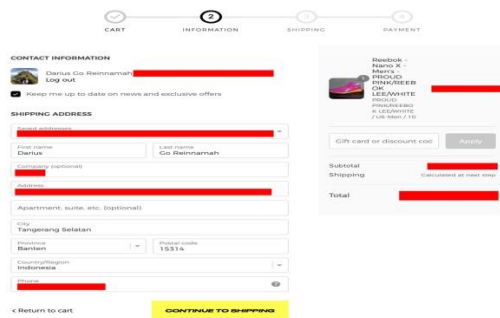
CART INFORMATION SHIPPING PAYMENT

2 3 4

CONTACT INFORMATION

Darius Go Reinnamah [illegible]
Log out

Keep me up to date on news and exclusive offers

SHIPPING ADDRESS

Saved addresses
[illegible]

First name
Darius

Last name
Go Reinnamah

Company (optional)
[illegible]

Address
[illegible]

Apartment, suite, etc. (optional)

City
Tangerang Selatan

Province
Banten

Postal code
15314

Country/Region
Indonesia

Phone
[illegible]

< Return to cart

CONTINUE TO SHIPPING

1

Reebok - Nano X - Men's PROUD PINK/REEBOK LEE/WHITE
PROUD PINK/REEBOK LEE/WHITE / US Men / 10
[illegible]

Gift card or discount coo
Apply

Subtotal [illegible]
Shipping Calculated at next step

Total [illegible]